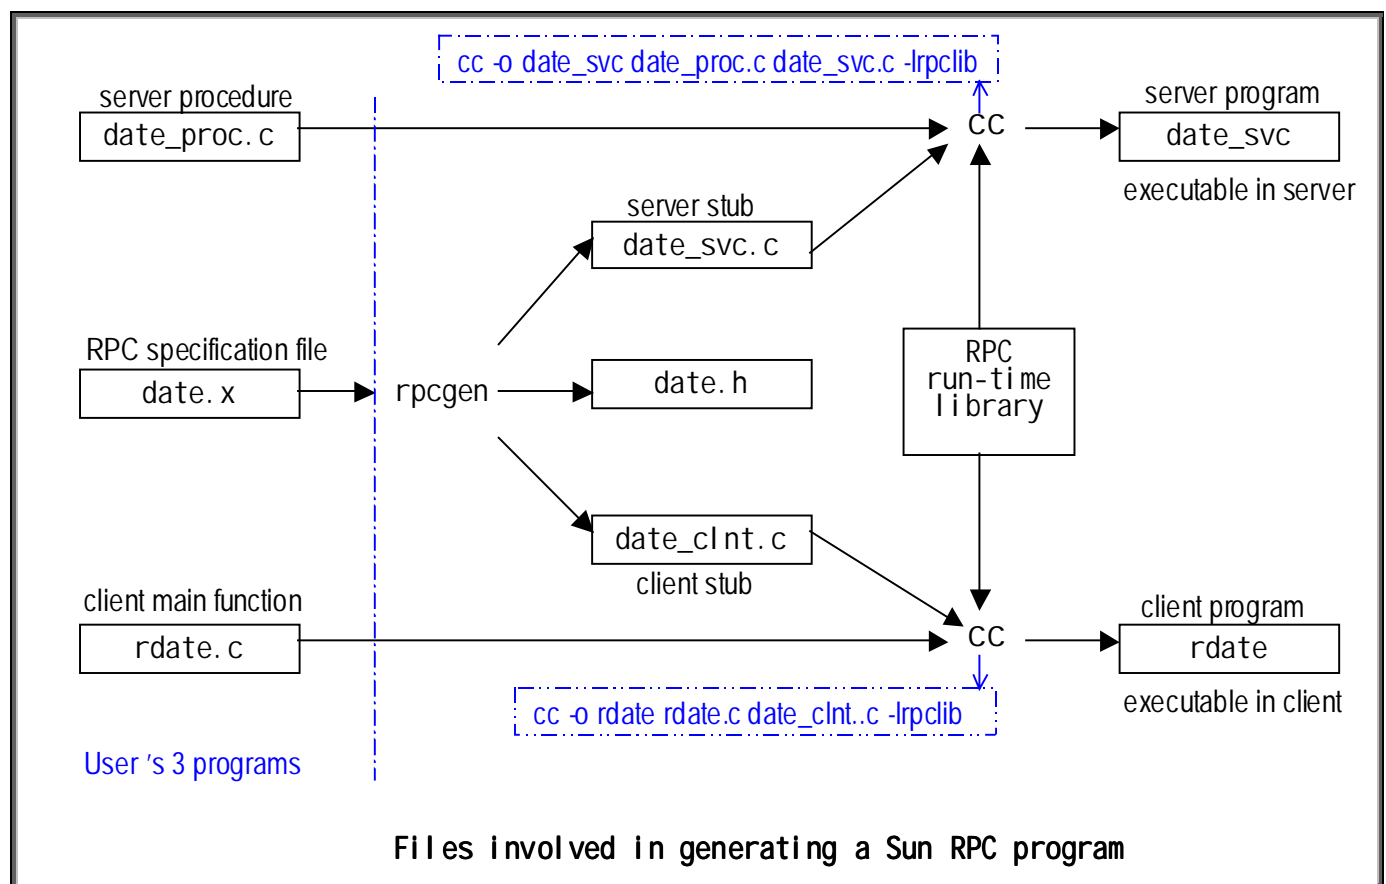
cc -o date_svc date_proc.c date_svc.c -lrpclib

server procedure
date_proc.c

cc

server program
date_svc

executable in server

server stub
date_svc.c

RPC specification file
date.x

rpcgen

date.h

RPC
run-time
library

date_clnt.c

client stub

client main function
rdate.c

cc

client program
rdate

executable in client

cc -o rdate rdate.c date_clnt..c -lrpclib

User 's 3 programs

Files involved in generating a Sun RPC program